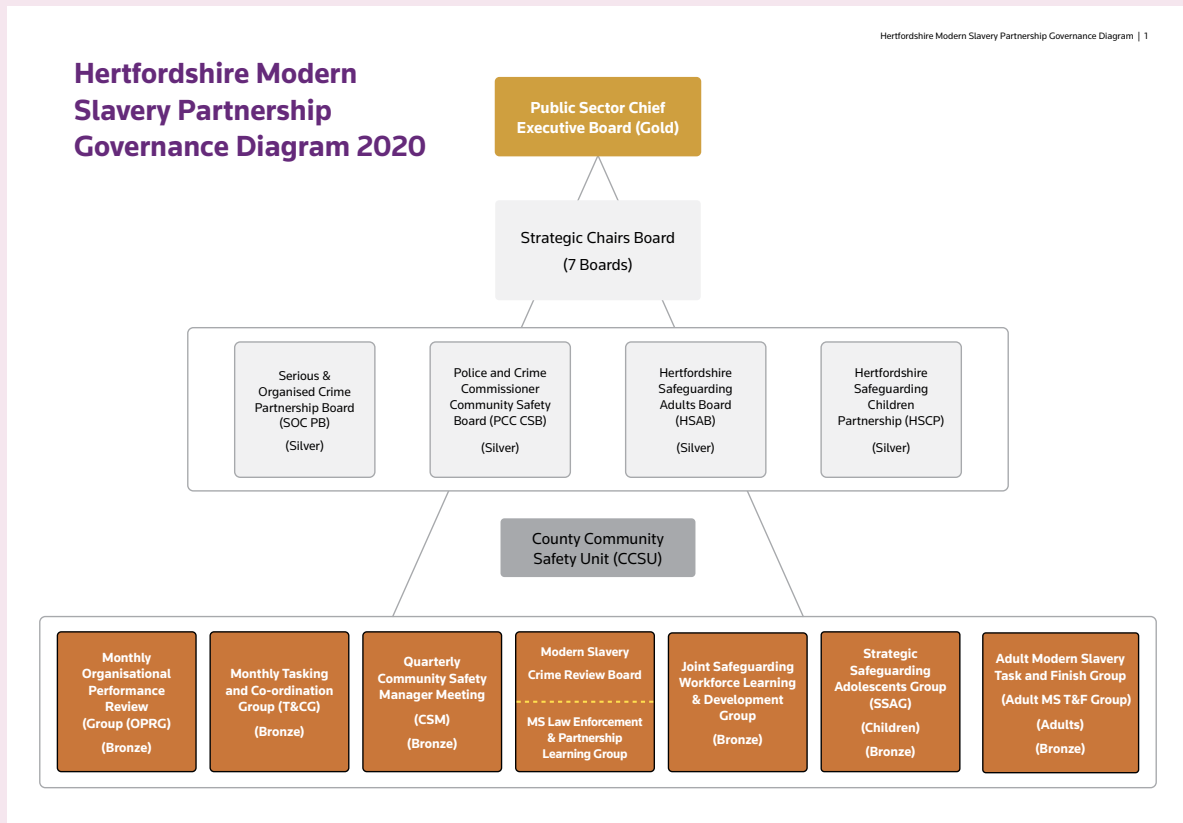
Hertfordshire Modern Slavery Partnership Governance Diagram | 1

Hertfordshire Modern Slavery Partnership Governance Diagram 2020

Public Sector Chief Executive Board (Gold)

Strategic Chairs Board (7 Boards)

Serious & Organised Crime Partnership Board (SOC PB)
(Silver)

Police and Crime Commissioner Community Safety Board (PCC CSB)
(Silver)

Hertfordshire Safeguarding Adults Board (HSAB)
(Silver)

Hertfordshire Safeguarding Children Partnership (HSCP)
(Silver)

County Community Safety Unit (CCSU)

Monthly Organisational Performance Review (Group (OPRG)
(Bronze)

Monthly Tasking and Co-ordination Group (T&CG)
(Bronze)

Quarterly Community Safety Manager Meeting
(CSM)
(Bronze)

Modern Slavery Crime Review Board

MS Law Enforcement & Partnership Learning Group

Joint Safeguarding Workforce Learning & Development Group
(Bronze)

Strategic Safeguarding Adolescents Group (SSAG)
(Children)
(Bronze)

Adult Modern Slavery Task and Finish Group
(Adult MS T&F Group)
(Adults)
(Bronze)